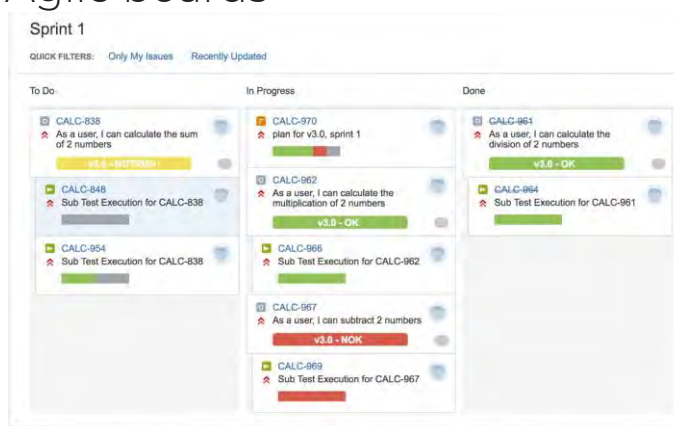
Agile boards

Sprint 1

QUICK FILTERS: Only My Issues Recently Updated

To Do

CALC-838
As a user, I can calculate the sum of 2 numbers
v3.0 - NOTRUN

CALC-848
Sub Test Execution for CALC-838

CALC-954
Sub Test Execution for CALC-838

In Progress

CALC-970
plan for v3.0, sprint 1

CALC-962
As a user, I can calculate the multiplication of 2 numbers
v3.0 - OK

CALC-966
Sub Test Execution for CALC-962

CALC-967
As a user, I can subtract 2 numbers
v3.0 - NOK

CALC-969
Sub Test Execution for CALC-967

Done

CALC-961
As a user, I can calculate the division of 2 numbers
v3.0 - OK

CALC-964
Sub Test Execution for CALC-961